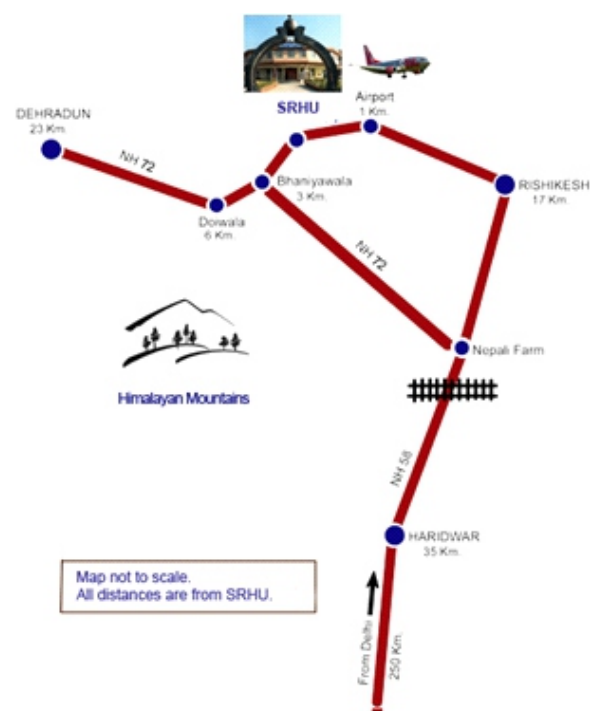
SRHU

Airport
1 Km.

DEHRADUN
23 Km.

NH 72

Bhaniyawala
3 Km.

Doiwala
6 Km.

RISHIKESH
17 Km.

NH 72

Himalayan Mountains

Nepali Farm

NH 58

HARIDWAR
35 Km.

Map not to scale.
All distances are from SRHU.

From Delhi
250 Km.